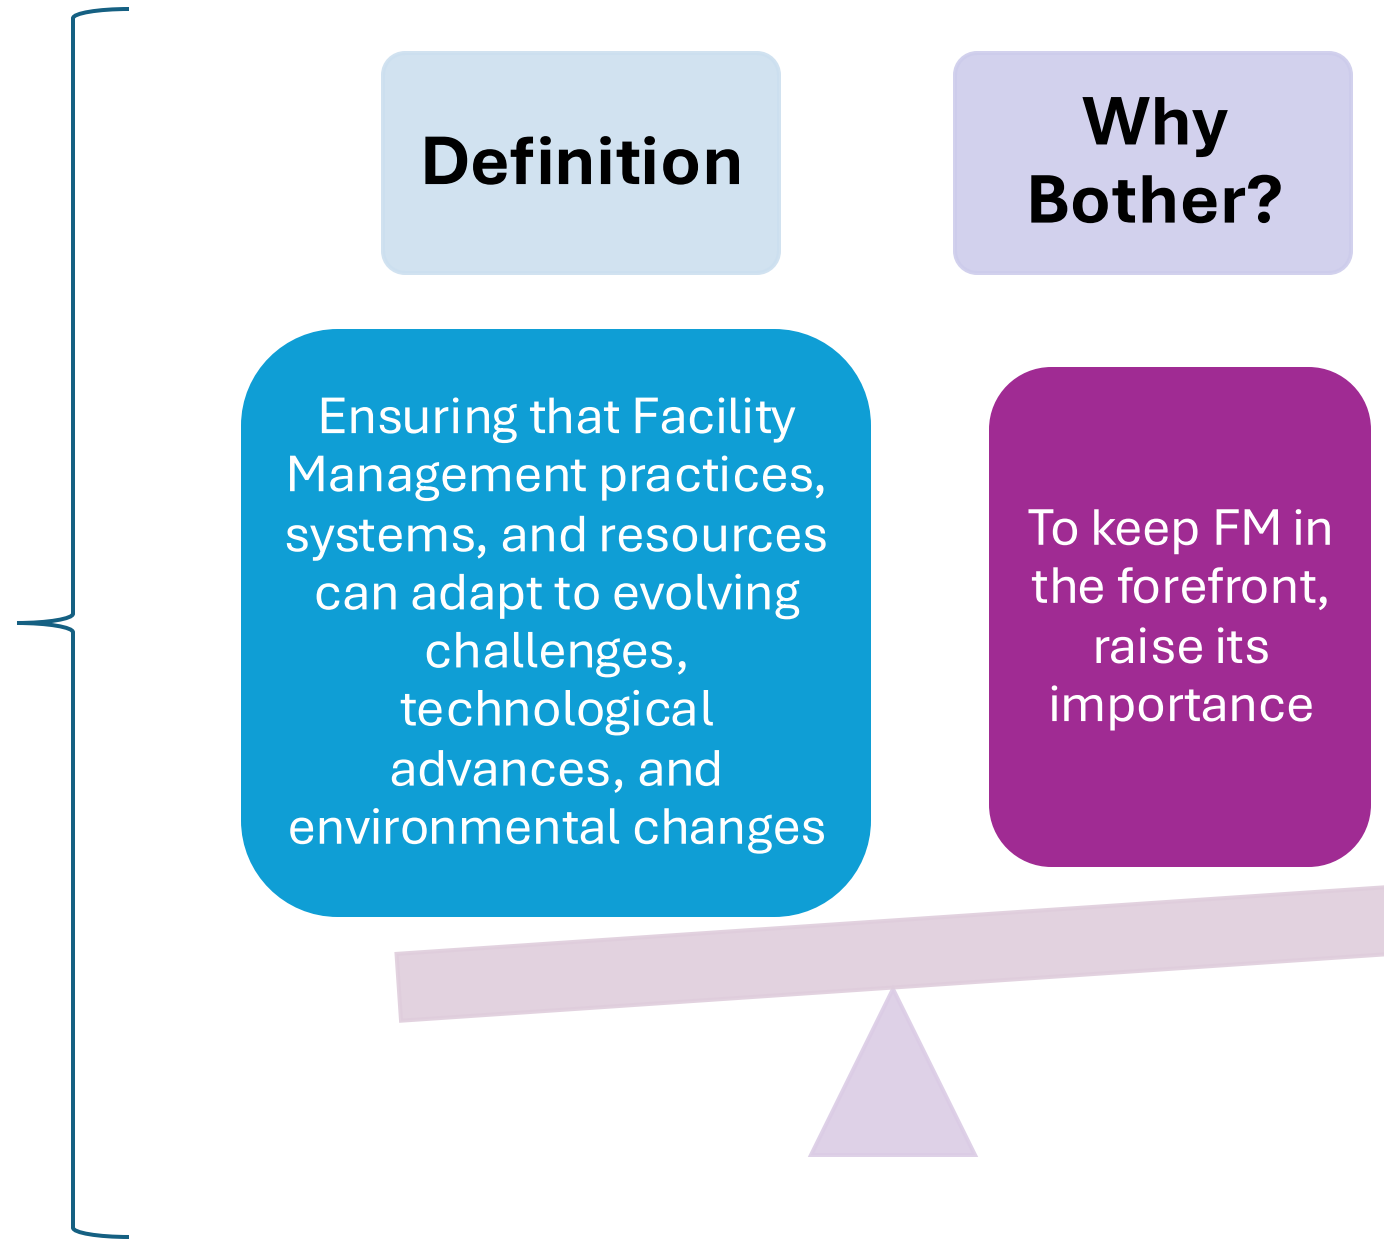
Definition

Why Bother?

Ensuring that Facility Management practices, systems, and resources can adapt to evolving challenges, technological advances, and environmental changes

To keep FM in the forefront, raise its importance